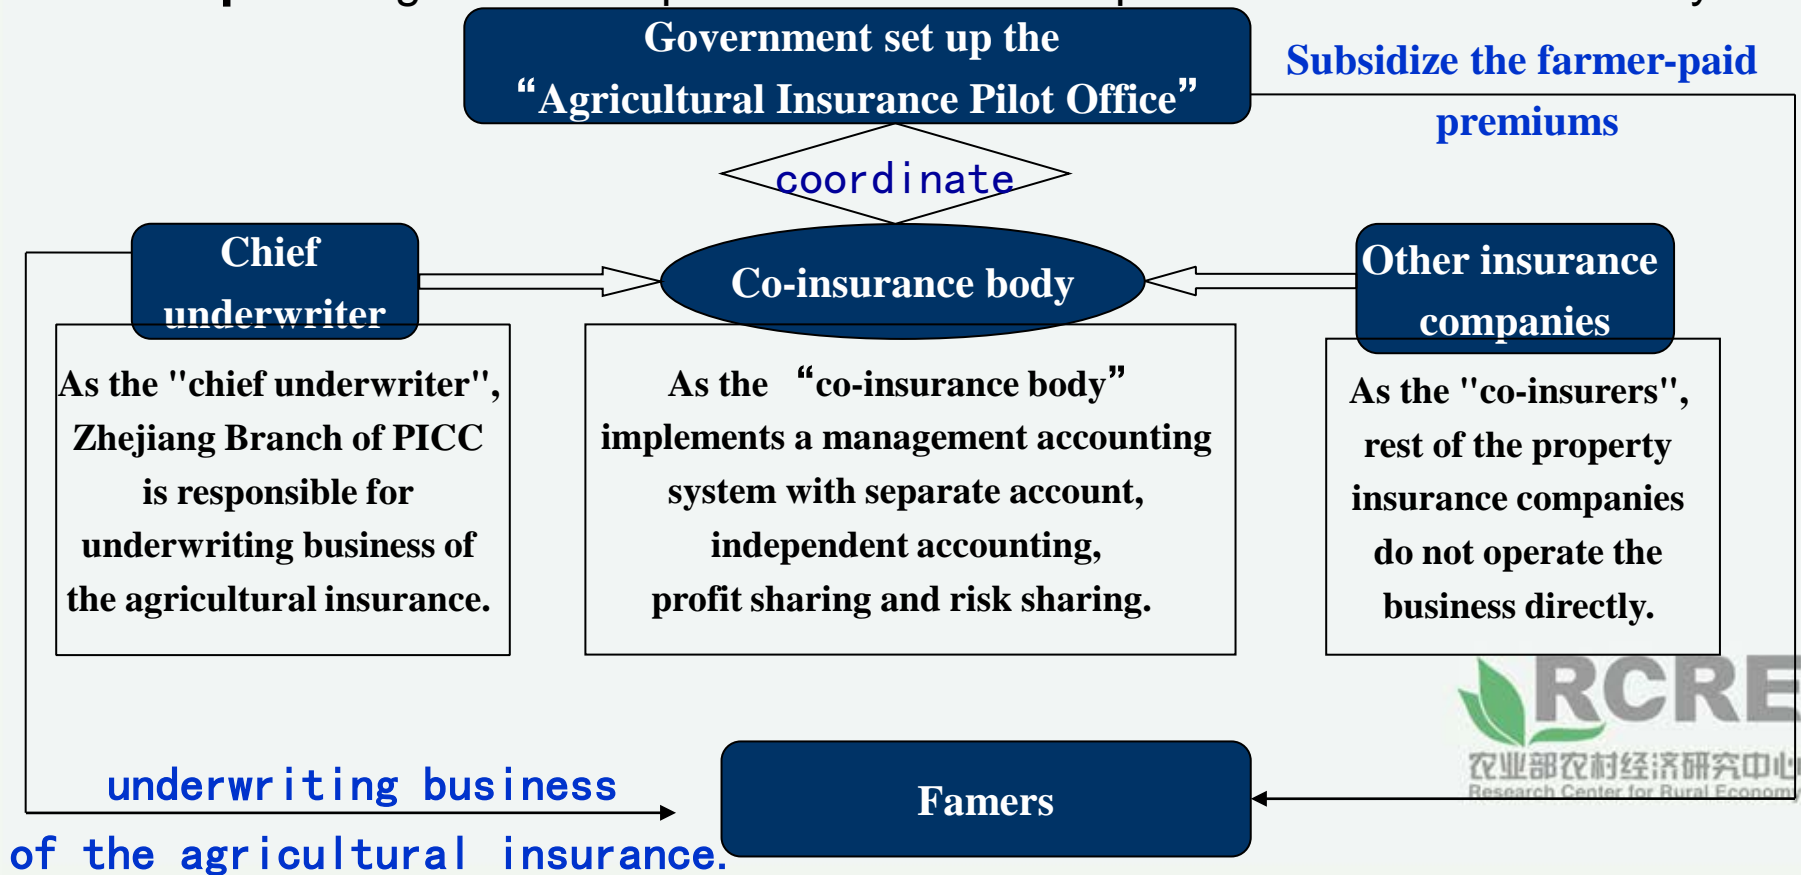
Government set up the "Agricultural Insurance Pilot Office"

Subsidize the farmer-paid premiums

coordinate

Chief underwriter

Co-insurance body

Other insurance companies

As the "chief underwriter", Zhejiang Branch of PICC is responsible for underwriting business of the agricultural insurance.

As the "co-insurance body" implements a management accounting system with separate account, independent accounting, profit sharing and risk sharing.

As the "co-insurers", rest of the property insurance companies do not operate the business directly.

RCRE
农业部农村经济研究中心
Research Center for Rural Economy

underwriting business of the agricultural insurance.

Famers